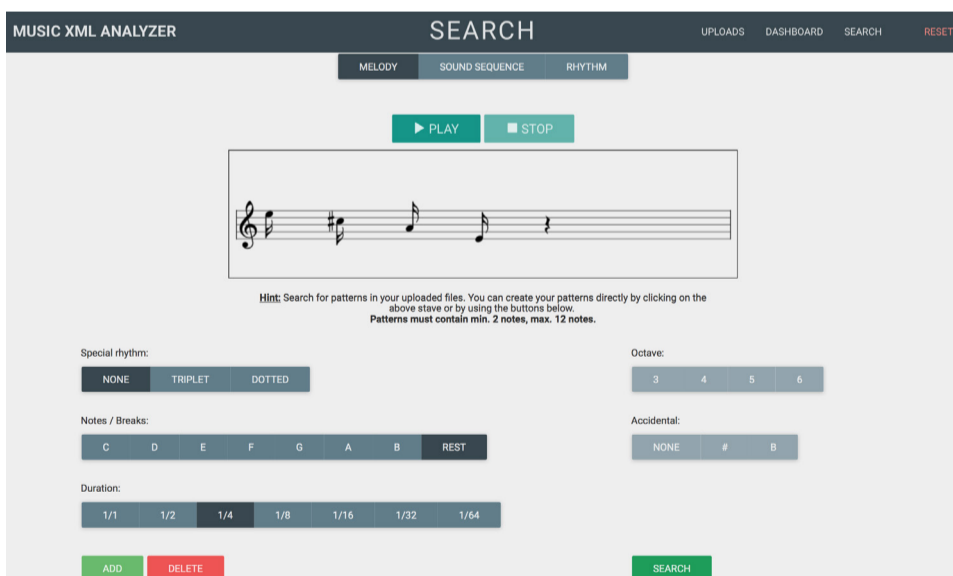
MUSIC XML ANALYZER

SEARCH

UPLOADS DASHBOARD SEARCH RESET

MELODY SOUND SEQUENCE RHYTHM

▶ PLAY ■ STOP

Hint: Search for patterns in your uploaded files. You can create your patterns directly by clicking on the above stave or by using the buttons below.
Patterns must contain min. 2 notes, max. 12 notes.

Special rhythm:

NONE TRIPLET DOTTED

Octave:

3 4 5 6

Notes / Breaks:

C D E F G A B REST

Accidental:

NONE # B

Duration:

1/1 1/2 1/4 1/8 1/16 1/32 1/64

ADD DELETE

SEARCH